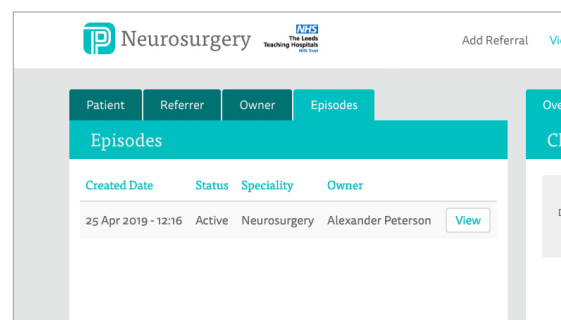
Neurosurgery NHS The Leeds Teaching Hospitals NHS Trust

Add Referral Vi

Patient Referrer Owner Episodes

Episodes

| Created Date | Status | Speciality | Owner | |
|---|---|---|---|---|
| 25 Apr 2019 - 12:16 | Active | Neurosurgery | Alexander Peterson | View |

Ove

Cl